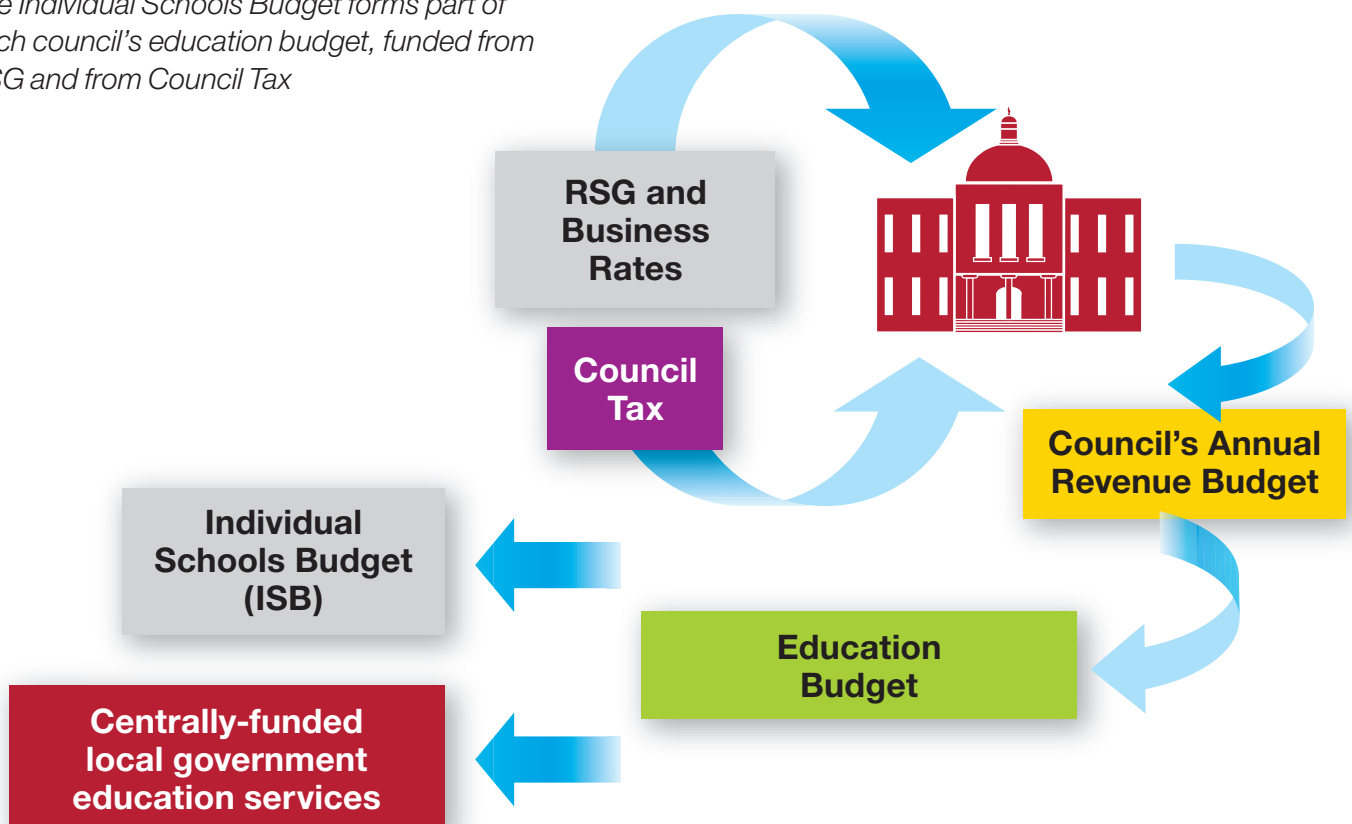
e Individual Schools Budget forms part of ch council's education budget, funded from SG and from Council Tax

RSG and Business Rates

Council Tax

Council's Annual Revenue Budget

Individual Schools Budget (ISB)

Education Budget

Centrally-funded local government education services